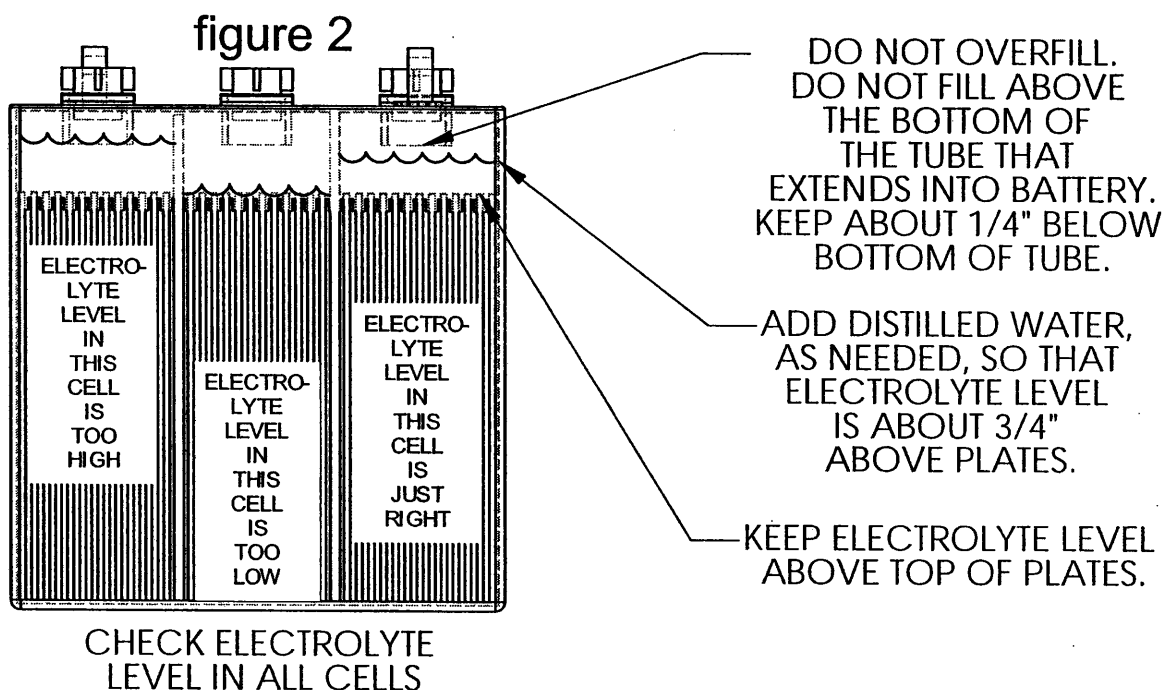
figure 2

ELECTROLYTE LEVEL IN THIS CELL IS TOO HIGH

ELECTROLYTE LEVEL IN THIS CELL IS TOO LOW

ELECTROLYTE LEVEL IN THIS CELL IS JUST RIGHT

DO NOT OVERFILL. DO NOT FILL ABOVE THE BOTTOM OF THE TUBE THAT EXTENDS INTO BATTERY. KEEP ABOUT 1/4" BELOW BOTTOM OF TUBE.

ADD DISTILLED WATER, AS NEEDED, SO THAT ELECTROLYTE LEVEL IS ABOUT 3/4" ABOVE PLATES.

KEEP ELECTROLYTE LEVEL ABOVE TOP OF PLATES.

CHECK ELECTROLYTE LEVEL IN ALL CELLS